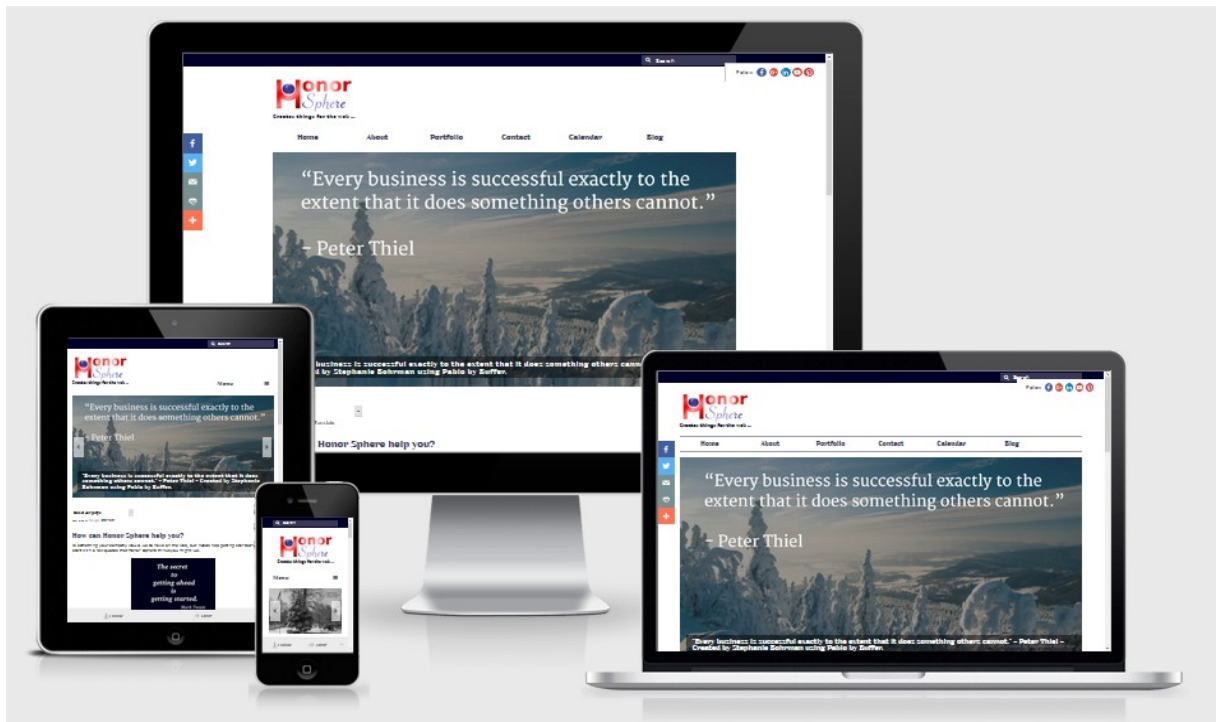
Search

Follow

Honor Sphere

Creates things for the web ...

Home About Portfolio Contact Calendar Blog

“Every business is successful exactly to the extent that it does something others cannot.”

– Peter Thiel

business is successful exactly to the extent that it does something others cannot by Stephanie Bohrman using Pablo by Buffer.

Honor Sphere help you?

Search

Honor Sphere

Creates things for the web ...

Menu

“Every business is successful exactly to the extent that it does something others cannot.”

– Peter Thiel

"Every business is successful exactly to the extent that it does something others cannot." – Peter Thiel – Created by Stephanie Bohrman using Pablo by Buffer.

How can Honor Sphere help you?

The secret to getting ahead is getting started.

Mark Twain

Search

Honor Sphere

Creates things for the web ...

Menu

Search

Follow

Honor Sphere

Creates things for the web ...

Home About Portfolio Contact Calendar Blog

“Every business is successful exactly to the extent that it does something others cannot.”

– Peter Thiel

"Every business is successful exactly to the extent that it does something others cannot." – Peter Thiel – Created by Stephanie Bohrman using Pablo by Buffer.